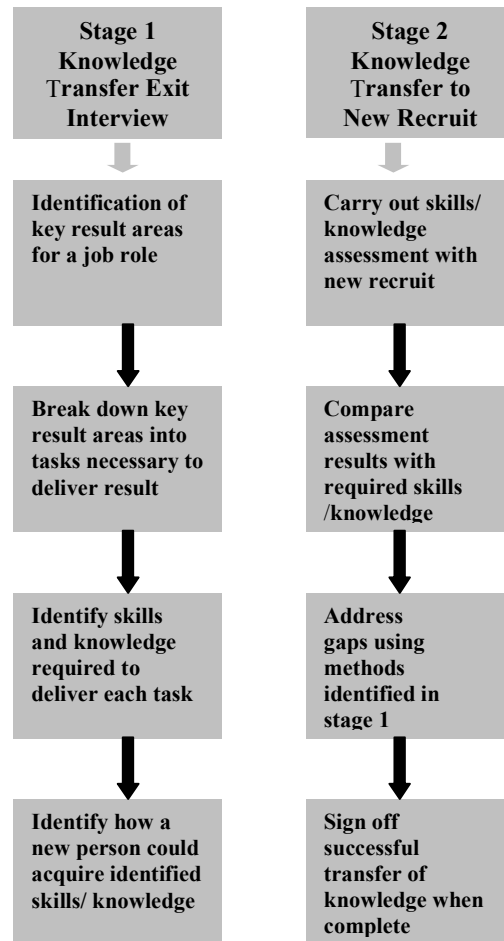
Stage 1 Knowledge Transfer Exit Interview

Identification of key result areas for a job role

Break down key result areas into tasks necessary to deliver result

Identify skills and knowledge required to deliver each task

Identify how a new person could acquire identified skills/ knowledge

Stage 2 Knowledge Transfer to New Recruit

Carry out skills/ knowledge assessment with new recruit

Compare assessment results with required skills /knowledge

Address gaps using methods identified in stage 1

Sign off successful transfer of knowledge when complete